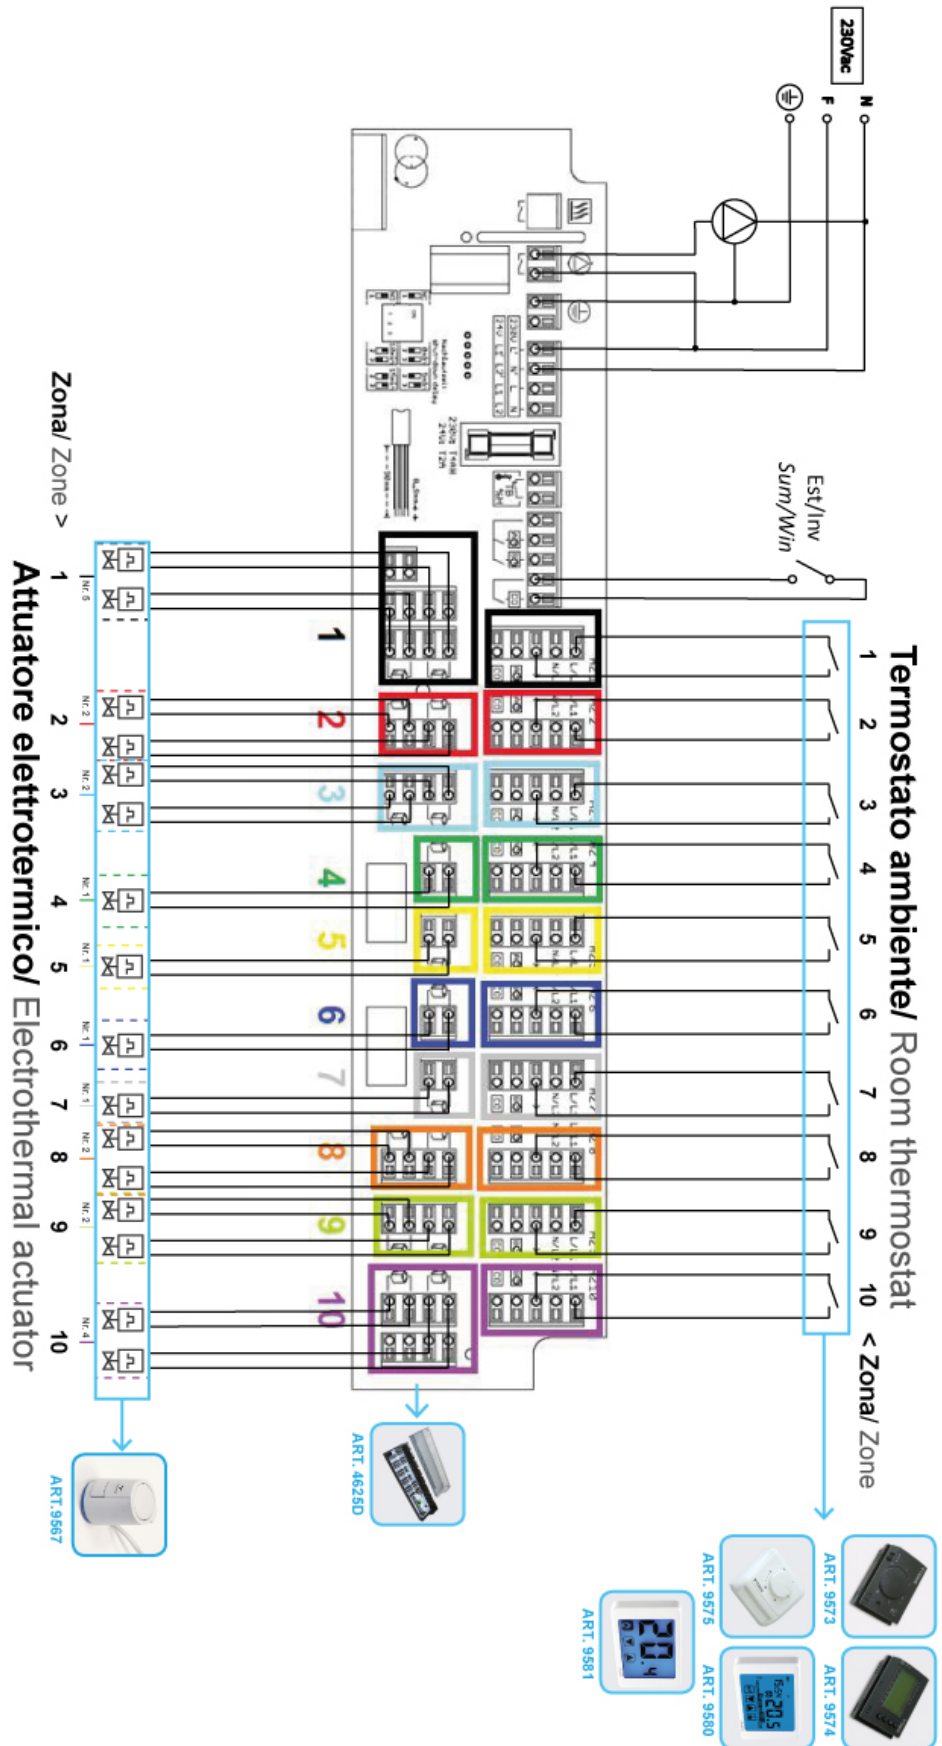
230Vac
N
F

Est/Inv
Sum/Win

Termostato ambiente/ Room thermostat
1
2
3
4
5
6
7
8
9
10
< Zona/ Zone

1
2
3
4
5
6
7
8
9
10

Zona/ Zone >
1
2
3
4
5
6
7
8
9
10
Attuatore elettrotermico/ Electrothermal actuator

ART. 4625D
ART. 9567
ART. 9573
ART. 9574
ART. 9575
ART. 9580
ART. 9581